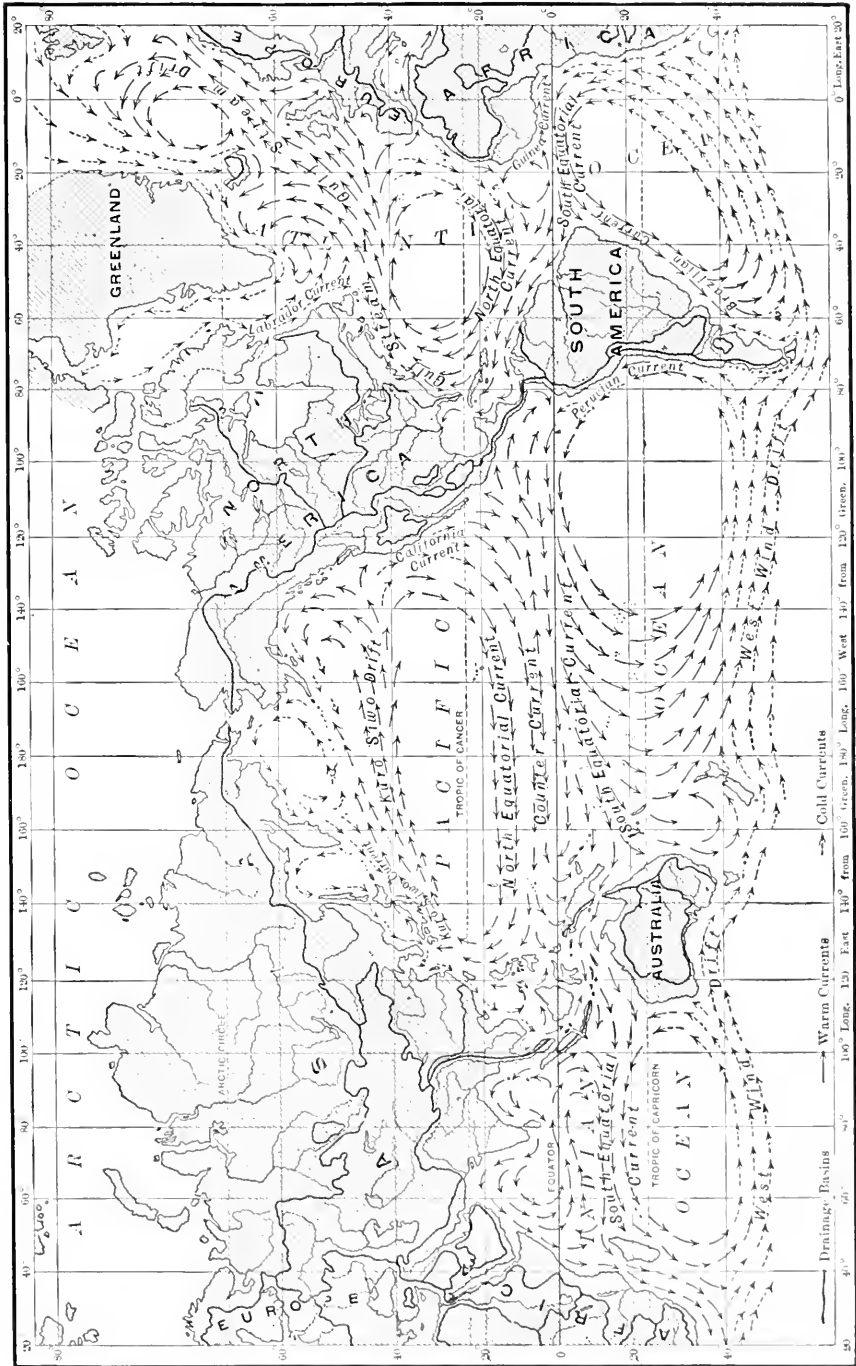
ARCTIC OCEAN

GREENLAND

Labrador Current

Gulf Stream

Gulf Stream Drift

EUROPE

AFRICA

NORTH AMERICA

SOUTH AMERICA

ASIA

AUSTRALIA

ATLANTIC OCEAN

PACIFIC OCEAN

INDIAN OCEAN

North Equatorial Current

South Equatorial Current

Guinea Current

Brazilian Current

Peruvian Current

California Current

Kuro Siwo Drift

Kuro Siwo

North Equatorial Current

Counter Current

South Equatorial Current

West Wind Drift

South Equatorial Current

West Wind Drift

ARCTIC CIRCLE

TROPIC OF CANCER

EQUATOR

TROPIC OF CAPRICORN

80° 60° 40° 20° 0° 20° 40° 60° 80°

0° 20° 40° 60° 80° 100° 120° 140° 160° 180° 160° 140° 120° 100° 80° 60° 40° 20°

Drainage Basins — Warm Currents → Cold Currents

40° 60° 80° 100° Long. 120 East 140° from 160° Green. 180° Long. 160 West 140 from 120° Green. 100 80° 60° 40° 20° 0° Long. East 20°